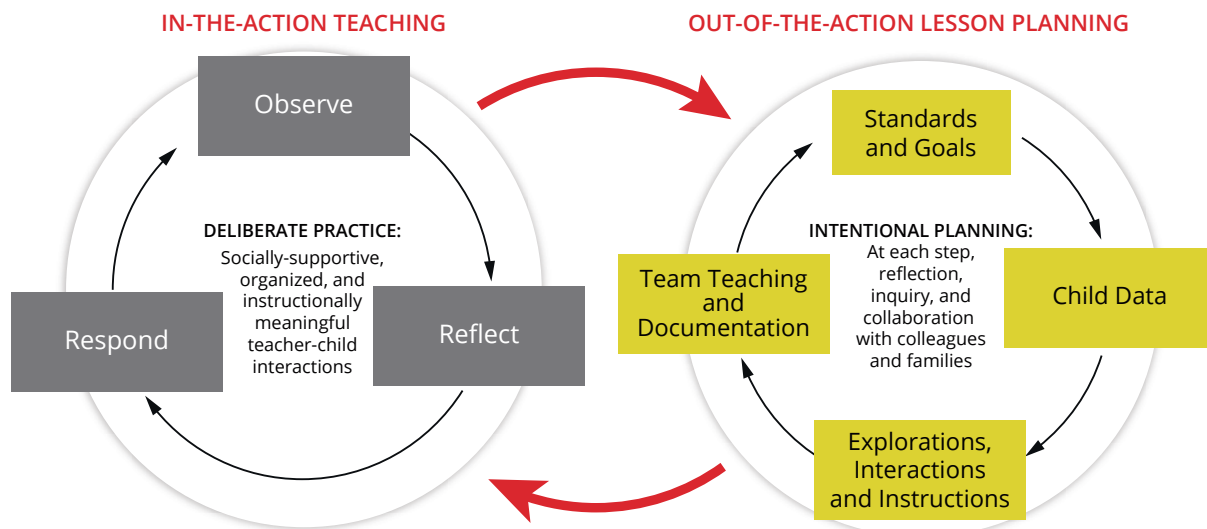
IN-THE-ACTION TEACHING

Observe

DELIBERATE PRACTICE:
Socially-supportive, organized, and instructionally meaningful teacher-child interactions

Reflect

Respond

OUT-OF-THE-ACTION LESSON PLANNING

Standards and Goals

INTENTIONAL PLANNING:
At each step, reflection, inquiry, and collaboration with colleagues and families

Child Data

Explorations, Interactions and Instructions

Team Teaching and Documentation